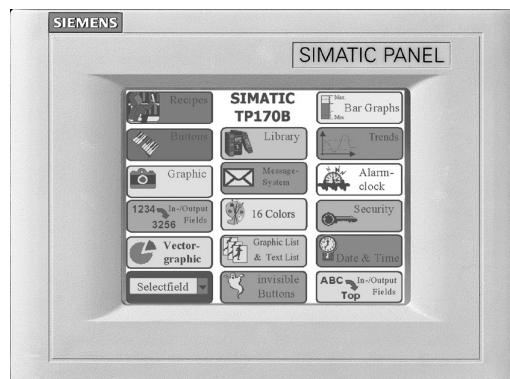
SIEMENS

SIMATIC PANEL

Recipes

SIMATIC TP170B

Max
Min
Bar Graphs

Buttons

Library

Trends

Graphic

Message-System

Alarm-clock

1234
3256
In-/Output Fields

16 Colors

Security

Vector-graphic

Graphic List & Text List

Date & Time

Selectfield

invisible Buttons

ABC
Top
In-/Output Fields